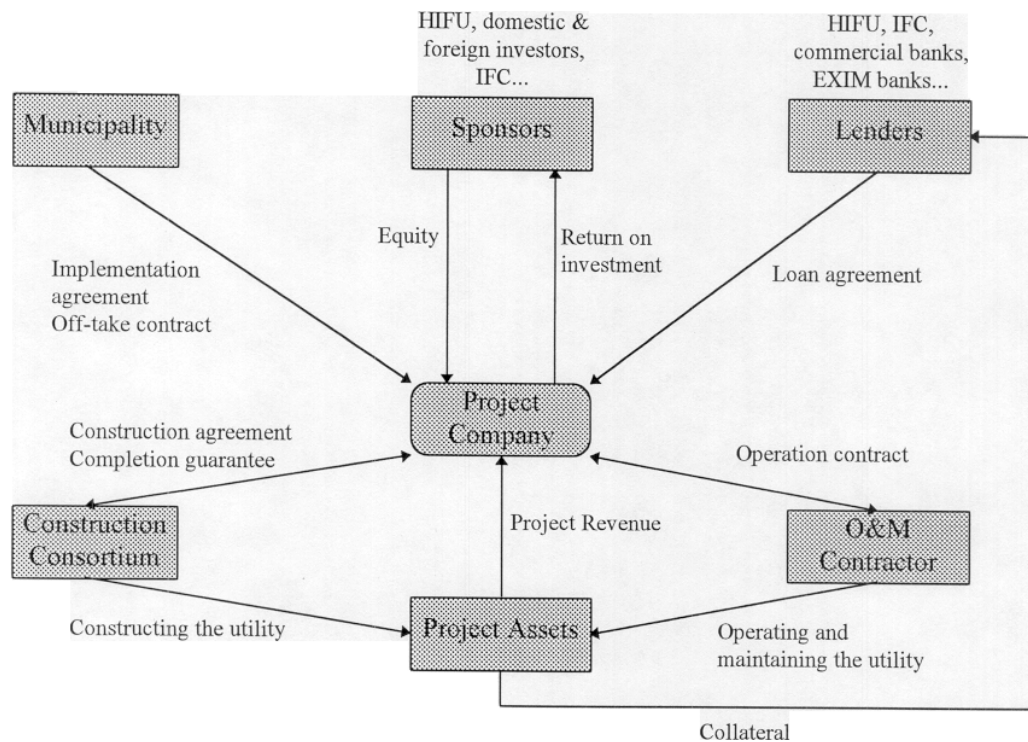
HIFU, domestic & foreign investors, IFC...

HIFU, IFC, commercial banks, EXIM banks...

Municipality

Sponsors

Lenders

Equity

Return on investment

Implementation agreement
Off-take contract

Loan agreement

Project Company

Construction agreement
Completion guarantee

Operation contract

Construction Consortium

Project Revenue

O&M Contractor

Constructing the utility

Project Assets

Operating and maintaining the utility

Collateral